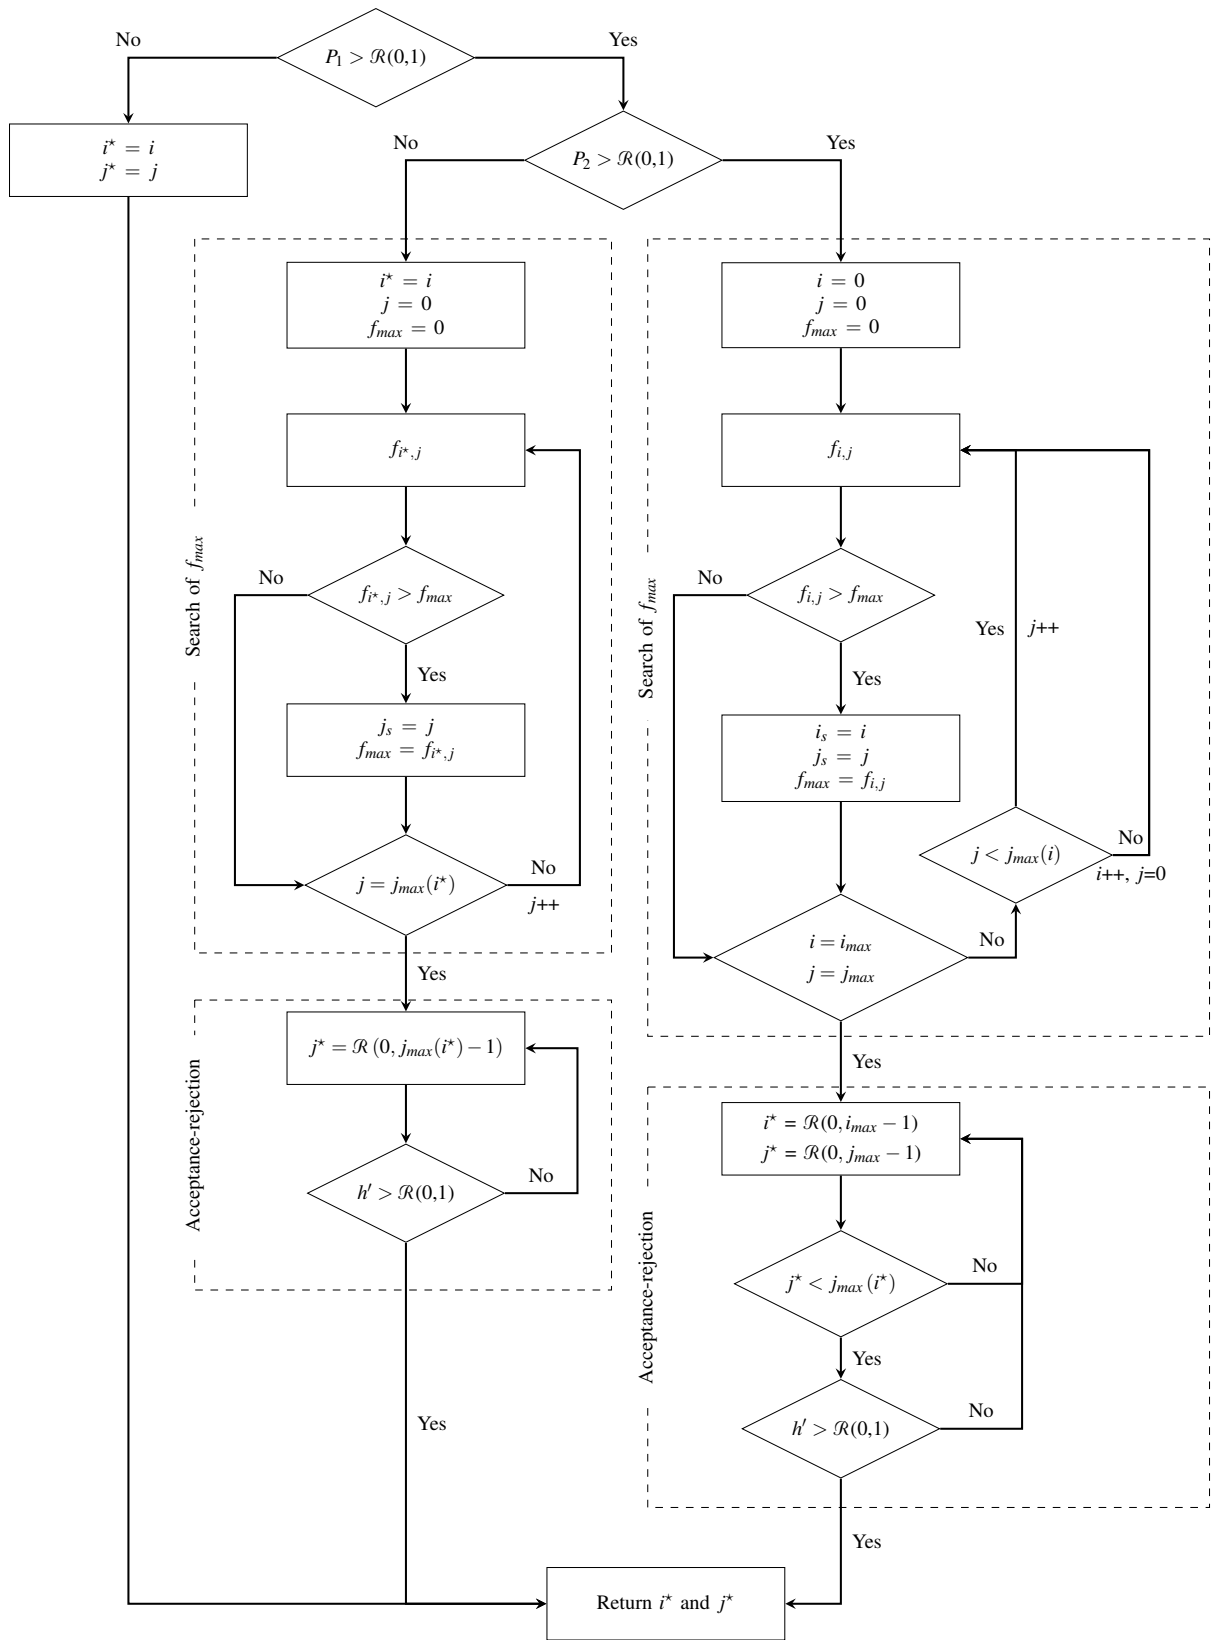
No
$P_1 > \mathcal{R}(0,1)$
Yes

$i^\star = i$
$j^\star = j$

No
$P_2 > \mathcal{R}(0,1)$
Yes

Search of $f_{max}$

$i^\star = i$
$j = 0$
$f_{max} = 0$

$f_{i^\star,j}$

No
$f_{i^\star,j} > f_{max}$
Yes

$j_s = j$
$f_{max} = f_{i^\star,j}$

$j = j_{max}(i^\star)$
No
$j$++

Yes

Acceptance-rejection

$j^\star = \mathcal{R}(0, j_{max}(i^\star) - 1)$

$h' > \mathcal{R}(0,1)$
No

Yes

Search of $f_{max}$

$i = 0$
$j = 0$
$f_{max} = 0$

$f_{i,j}$

No
$f_{i,j} > f_{max}$
Yes

$i_s = i$
$j_s = j$
$f_{max} = f_{i,j}$

Yes
$j$++

$j < j_{max}(i)$
No
$i$++, $j$=0

$i = i_{max}$
$j = j_{max}$
No

Yes

Acceptance-rejection

$i^\star = \mathcal{R}(0, i_{max} - 1)$
$j^\star = \mathcal{R}(0, j_{max} - 1)$

$j^\star < j_{max}(i^\star)$
No

Yes

$h' > \mathcal{R}(0,1)$
No

Yes

Return $i^\star$ and $j^\star$